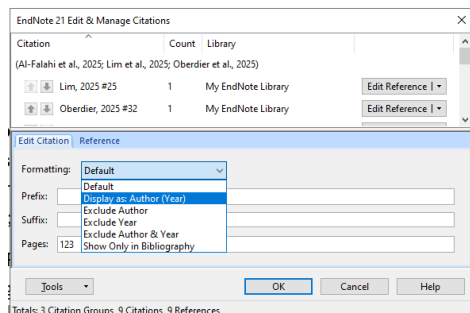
EndNote 21 Edit & Manage Citations

| Citation | Count | Library | |
|---|---|---|---|
| (Al-Falahi et al., 2025; Lim et al., 2025; Oberdier et al., 2025) | | | |
| Lim, 2025 #25 | 1 | My EndNote Library | Edit Reference |
| Oberdier, 2025 #32 | 1 | My EndNote Library | Edit Reference |

Edit Citation Reference

Formatting: Default

Default
Display as: Author (Year)
Exclude Author
Exclude Year
Exclude Author & Year
Show Only in Bibliography

Prefix:

Suffix:

Pages: 123

Tools OK Cancel Help

Totals: 3 Citation Groups, 9 Citations, 9 References